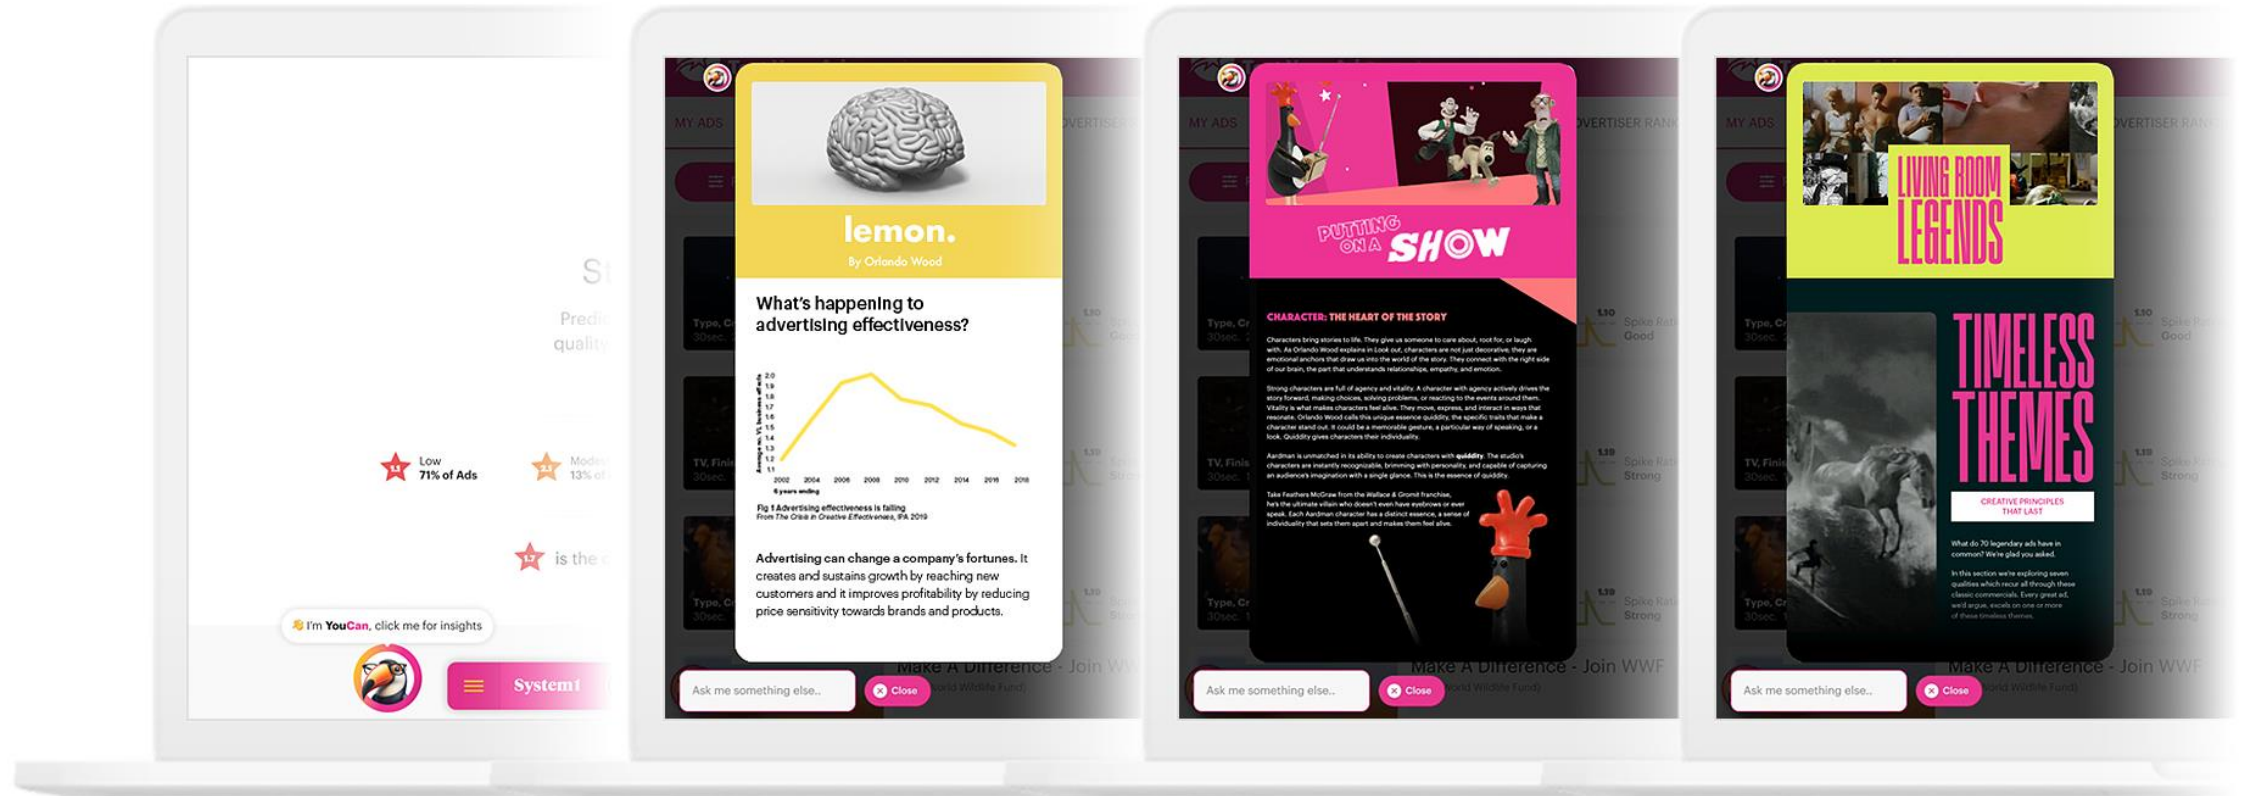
St

Predi
quality

Low
71% of Ads

Mode
13% of

is the

I'm YouCan, click me for insights

System1

MY ADS

lemon.

By Orlando Wood

What's happening to advertising effectiveness?

2002 2004 2006 2008 2010 2012 2014 2016 2018

Fig 1 Advertising effectiveness is falling
From The Crisis in Creative Effectiveness, IPA 2019

Advertising can change a company's fortunes. It creates and sustains growth by reaching new customers and it improves profitability by reducing price sensitivity towards brands and products.

Ask me something else..

Close

Make A Difference - Join WWF

World Wildlife Fund

MY ADS

PUTTING ON A SHOW

CHARACTER: THE HEART OF THE STORY

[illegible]

Take Feathers McGraw from the Wallace & Gromit franchise, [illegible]

Ask me something else..

Close

Make A Difference - Join WWF

MY ADS

LIVING ROOM LEGENDS

TIMELESS THEMES

CREATIVE PRINCIPLES THAT LAST

What do 70 legendary ads have in common? We're glad you asked.

In this section we're exploring seven qualities which recur all through these classic commercials. Every great ad, we'd argue, excels on one or more of these timeless themes.

Spike Rating
Good

Spike Rating
Strong

Spike Rating
Strong

Ask me something else..

Close

Make A Difference - Join WWF